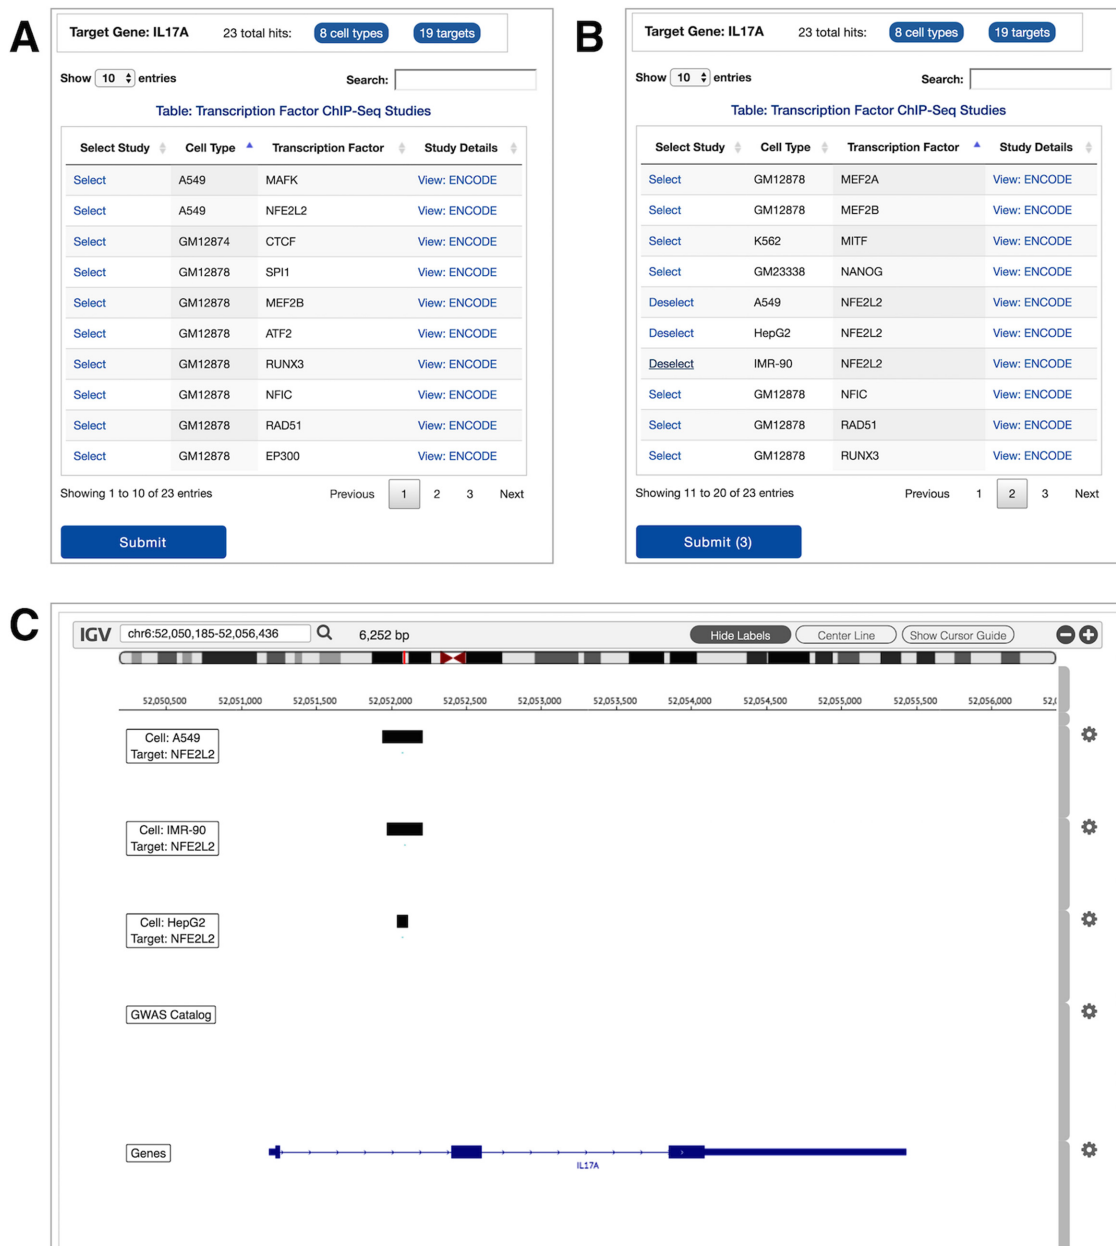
A

Target Gene: IL17A 23 total hits: 8 cell types 19 targets

Show 10 entries Search:

Table: Transcription Factor ChIP-Seq Studies

| Select Study | Cell Type | Transcription Factor | Study Details |
|---|---|---|---|
| Select | A549 | MAFK | View: ENCODE |
| Select | A549 | NFE2L2 | View: ENCODE |
| Select | GM12874 | CTCF | View: ENCODE |
| Select | GM12878 | SPI1 | View: ENCODE |
| Select | GM12878 | MEF2B | View: ENCODE |
| Select | GM12878 | ATF2 | View: ENCODE |
| Select | GM12878 | RUNX3 | View: ENCODE |
| Select | GM12878 | NFIC | View: ENCODE |
| Select | GM12878 | RAD51 | View: ENCODE |
| Select | GM12878 | EP300 | View: ENCODE |

Showing 1 to 10 of 23 entries Previous 1 2 3 Next

Submit

B

Target Gene: IL17A 23 total hits: 8 cell types 19 targets

Show 10 entries Search:

Table: Transcription Factor ChIP-Seq Studies

| Select Study | Cell Type | Transcription Factor | Study Details |
|---|---|---|---|
| Select | GM12878 | MEF2A | View: ENCODE |
| Select | GM12878 | MEF2B | View: ENCODE |
| Select | K562 | MITF | View: ENCODE |
| Select | GM23338 | NANOG | View: ENCODE |
| Deselect | A549 | NFE2L2 | View: ENCODE |
| Deselect | HepG2 | NFE2L2 | View: ENCODE |
| Deselect | IMR-90 | NFE2L2 | View: ENCODE |
| Select | GM12878 | NFIC | View: ENCODE |
| Select | GM12878 | RAD51 | View: ENCODE |
| Select | GM12878 | RUNX3 | View: ENCODE |

Showing 11 to 20 of 23 entries Previous 1 2 3 Next

Submit (3)

C

IGV chr6:52,050,185-52,056,436 6,252 bp Hide Labels Center Line Show Cursor Guide

52,050,500 52,051,000 52,051,500 52,052,000 52,052,500 52,053,000 52,053,500 52,054,000 52,054,500 52,055,000 52,055,500 52,056,000

Cell: A549
Target: NFE2L2

Cell: IMR-90
Target: NFE2L2

Cell: HepG2
Target: NFE2L2

GWAS Catalog

Genes

IL17A